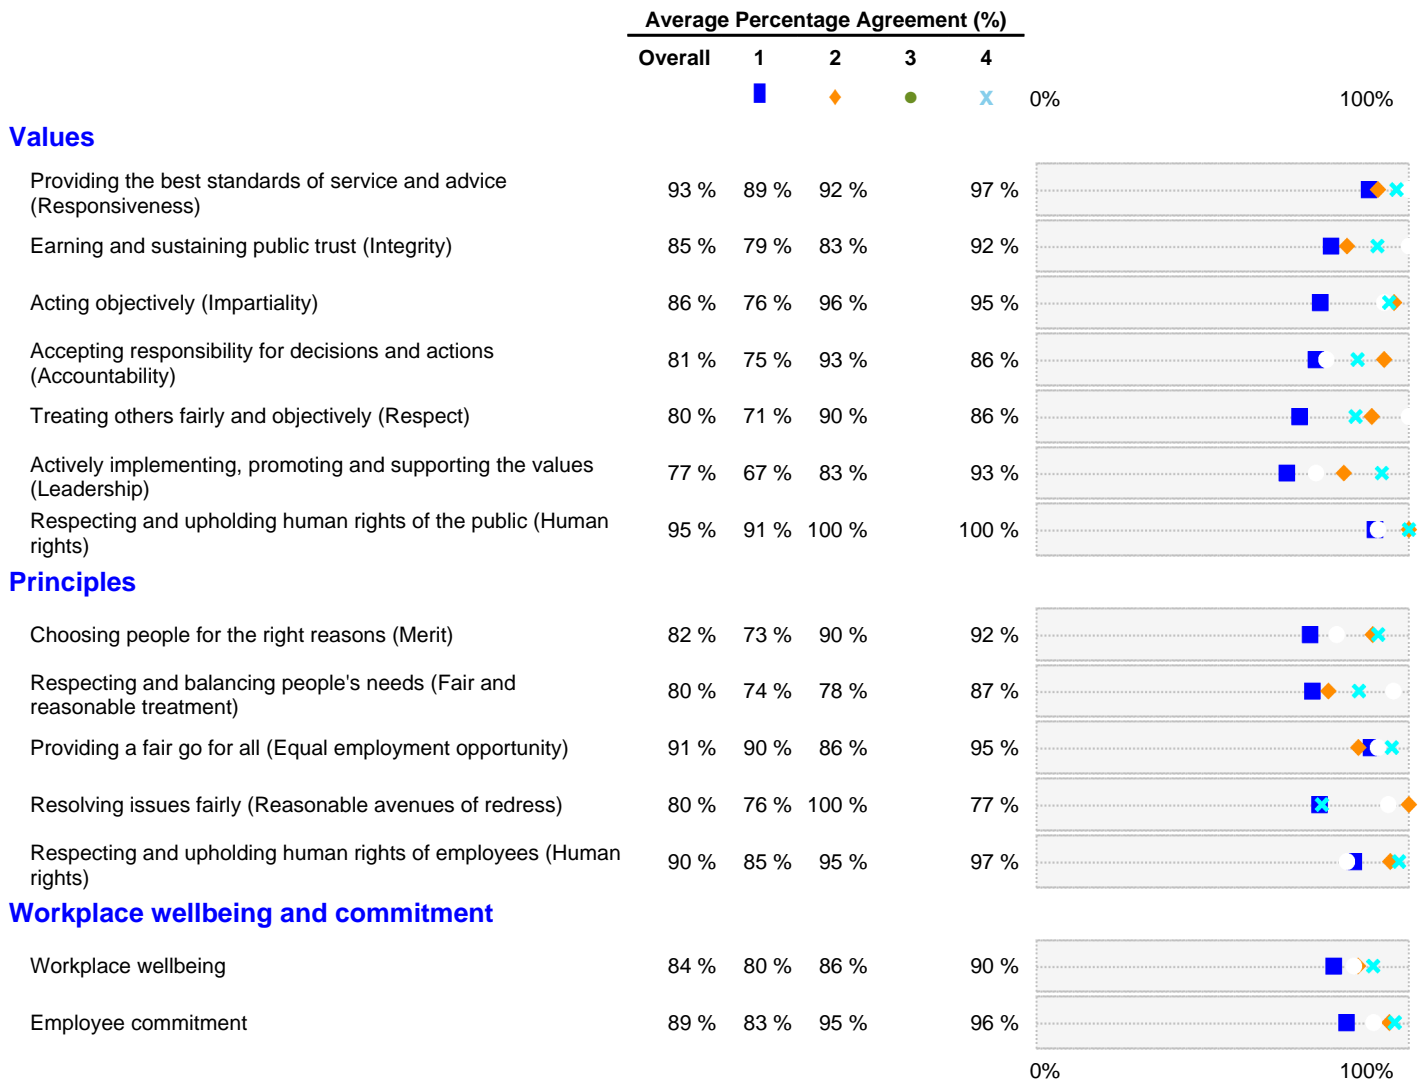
Average Percentage Agreement (%)

| | Overall | 1 | 2 | 3 | 4 |
|---|---|---|---|---|---|
| **Values** | | | | | |
| Providing the best standards of service and advice (Responsiveness) | 93 % | 89 % | 92 % | | 97 % |
| Earning and sustaining public trust (Integrity) | 85 % | 79 % | 83 % | | 92 % |
| Acting objectively (Impartiality) | 86 % | 76 % | 96 % | | 95 % |
| Accepting responsibility for decisions and actions (Accountability) | 81 % | 75 % | 93 % | | 86 % |
| Treating others fairly and objectively (Respect) | 80 % | 71 % | 90 % | | 86 % |
| Actively implementing, promoting and supporting the values (Leadership) | 77 % | 67 % | 83 % | | 93 % |
| Respecting and upholding human rights of the public (Human rights) | 95 % | 91 % | 100 % | | 100 % |
| **Principles** | | | | | |
| Choosing people for the right reasons (Merit) | 82 % | 73 % | 90 % | | 92 % |
| Respecting and balancing people's needs (Fair and reasonable treatment) | 80 % | 74 % | 78 % | | 87 % |
| Providing a fair go for all (Equal employment opportunity) | 91 % | 90 % | 86 % | | 95 % |
| Resolving issues fairly (Reasonable avenues of redress) | 80 % | 76 % | 100 % | | 77 % |
| Respecting and upholding human rights of employees (Human rights) | 90 % | 85 % | 95 % | | 97 % |
| **Workplace wellbeing and commitment** | | | | | |
| Workplace wellbeing | 84 % | 80 % | 86 % | | 90 % |
| Employee commitment | 89 % | 83 % | 95 % | | 96 % |

0% 100%

0% 100%